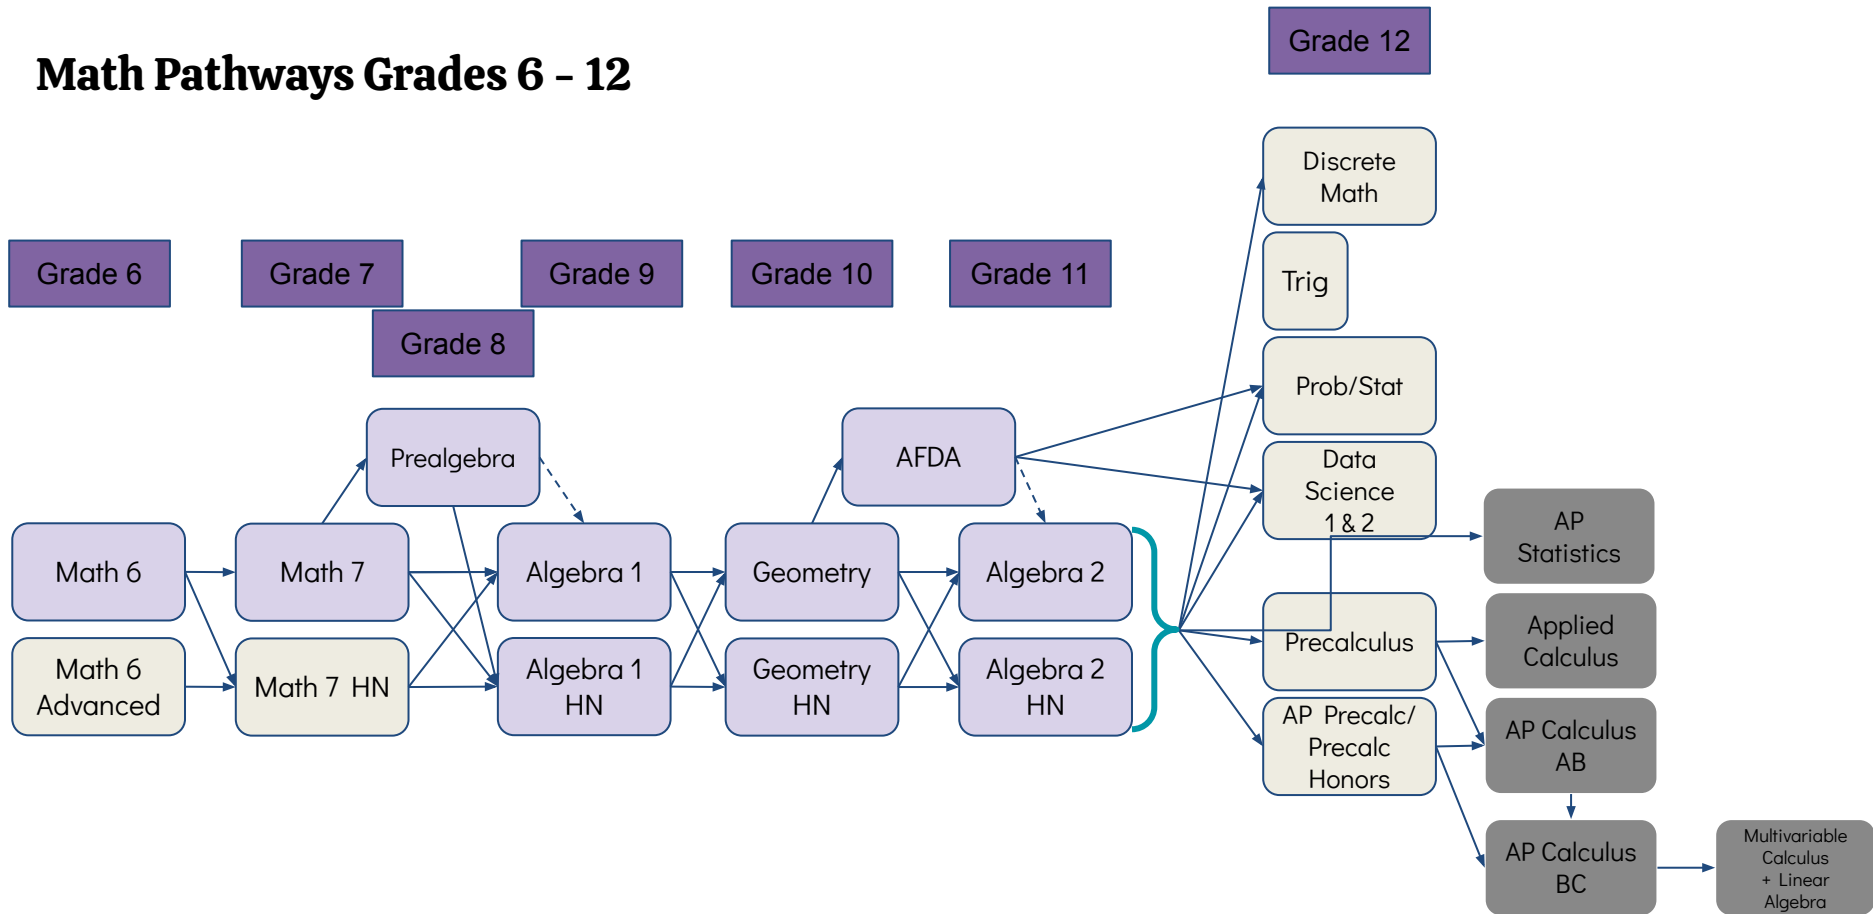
Math Pathways Grades 6 - 12

Grade 12

Grade 6

Grade 7

Grade 9

Grade 10

Grade 11

Grade 8

Discrete Math

Trig

Prob/Stat

Data Science 1 & 2

Prealgebra

AFDA

AP Statistics

Math 6

Math 7

Algebra 1

Geometry

Algebra 2

Math 6 Advanced

Math 7 HN

Algebra 1 HN

Geometry HN

Algebra 2 HN

Precalculus

Applied Calculus

AP Precalc/ Precalc Honors

AP Calculus AB

AP Calculus BC

Multivariable Calculus + Linear Algebra